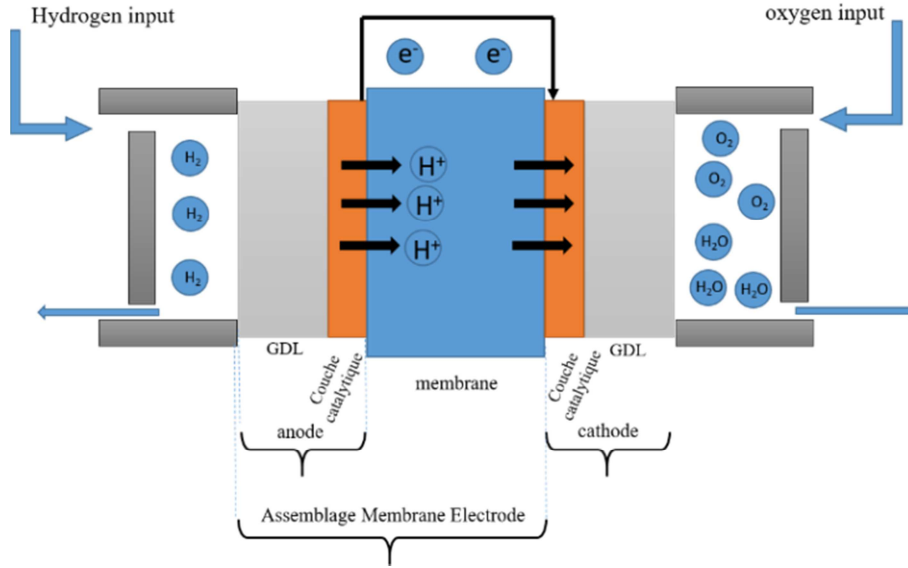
Hydrogen input

oxygen input

$e^-$ $e^-$

$H_2$
$H_2$
$H_2$

$H^+$
$H^+$
$H^+$

$O_2$
$O_2$
$O_2$
$H_2O$
$H_2O$ $H_2O$

GDL

Couche catalytique

membrane

Couche catalytique

GDL

anode

cathode

Assemblage Membrane Electrode